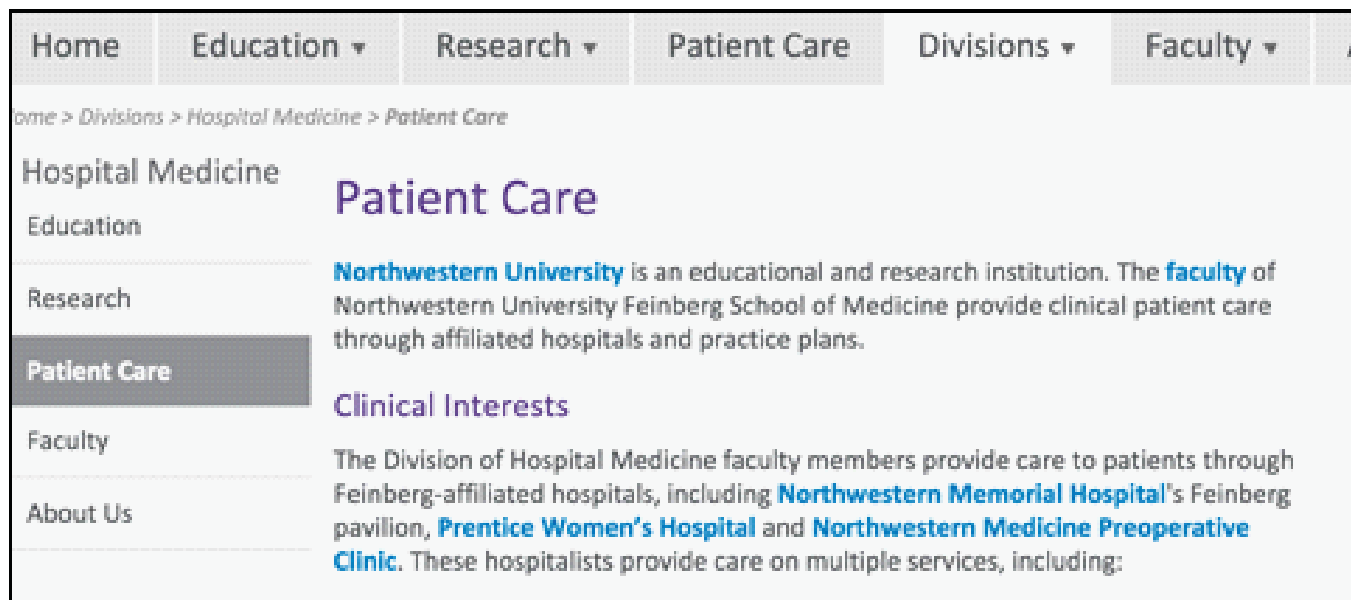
Home Education ▾ Research ▾ Patient Care Divisions ▾ Faculty ▾ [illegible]

ome > Divisions > Hospital Medicine > Patient Care

Hospital Medicine

Education

Research

Patient Care

Faculty

About Us

Patient Care

Northwestern University is an educational and research institution. The faculty of Northwestern University Feinberg School of Medicine provide clinical patient care through affiliated hospitals and practice plans.

Clinical Interests

The Division of Hospital Medicine faculty members provide care to patients through Feinberg-affiliated hospitals, including Northwestern Memorial Hospital's Feinberg pavilion, Prentice Women's Hospital and Northwestern Medicine Preoperative Clinic. These hospitalists provide care on multiple services, including: